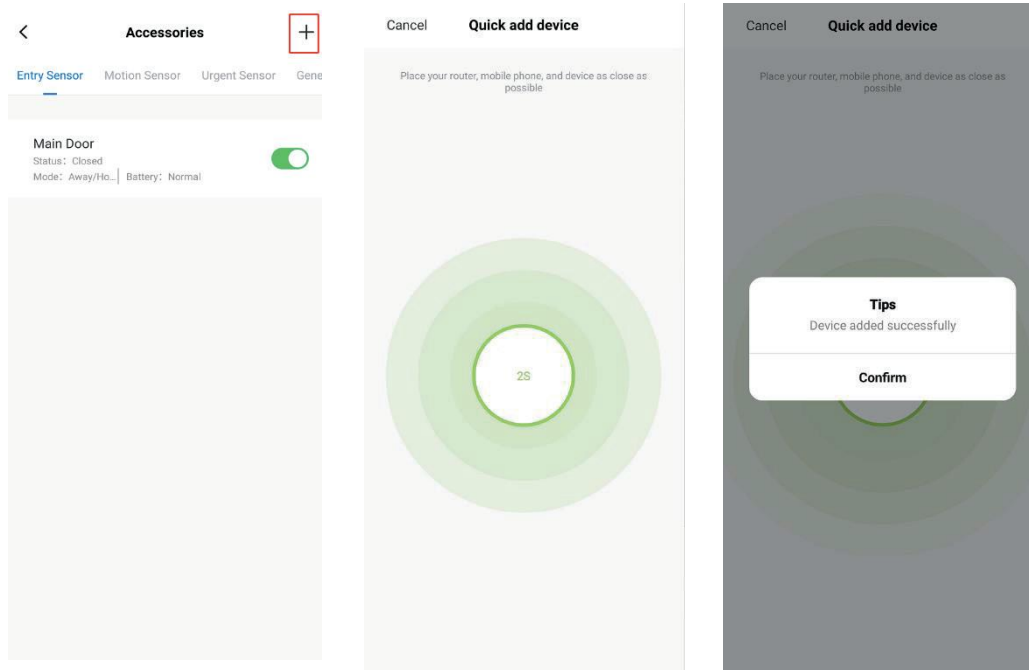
<

Accessories

+

Entry Sensor Motion Sensor Urgent Sensor Gene

Main Door
Status: Closed
Mode: Away/Ho... | Battery: Normal

Cancel Quick add device

Place your router, mobile phone, and device as close as possible

2S

Cancel Quick add device

Place your router, mobile phone, and device as close as possible

Tips
Device added successfully

Confirm